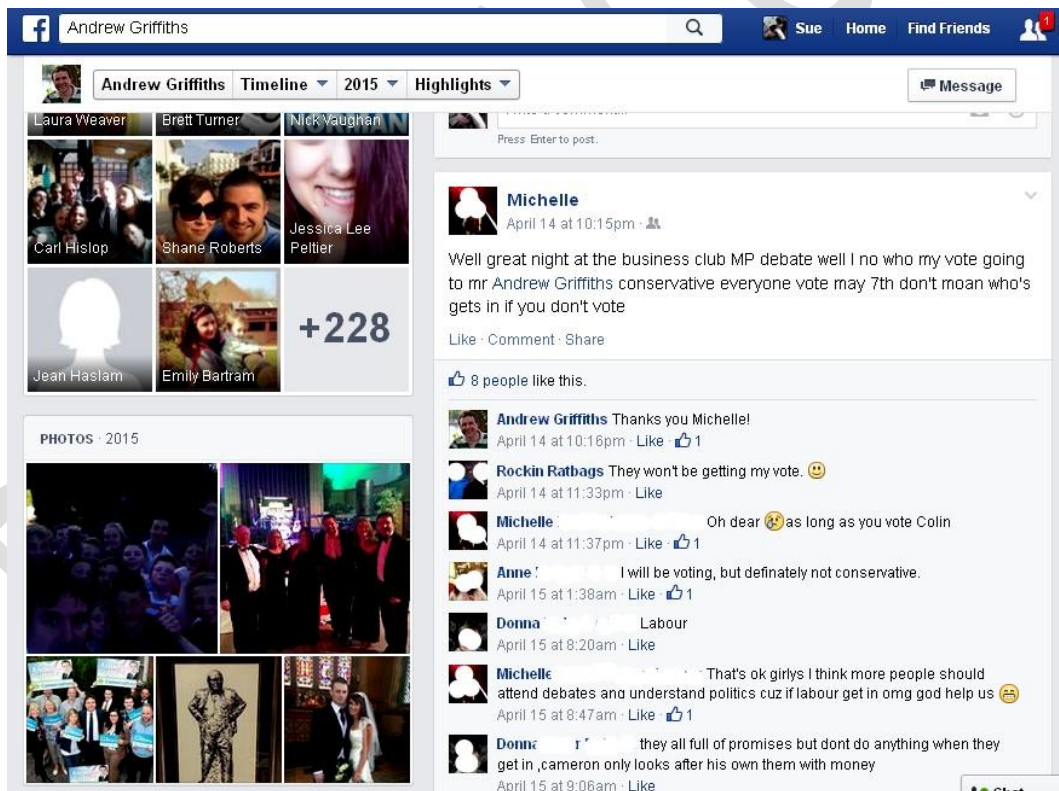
Andrew Griffiths

Sue Home Find Friends 1

Andrew Griffiths Timeline 2015 Highlights

Message

Laura Weaver Brett Turner Nick Vaughan

Carl Hislop Shane Roberts Jessica Lee Peltier

Jean Haslam Emily Bartram +228

PHOTOS · 2015

Press Enter to post.

Michelle
April 14 at 10:15pm

Well great night at the business club MP debate well I no who my vote going to mr Andrew Griffiths conservative everyone vote may 7th don't moan who's gets in if you don't vote

Like · Comment · Share

8 people like this.

Andrew Griffiths Thanks you Michelle!
April 14 at 10:16pm · Like · 1

Rockin Ratbags They won't be getting my vote.
April 14 at 11:33pm · Like

Michelle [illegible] Oh dear as long as you vote Colin
April 14 at 11:37pm · Like · 1

Anne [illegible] I will be voting, but definately not conservative.
April 15 at 1:38am · Like · 1

Donna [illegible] Labour
April 15 at 8:20am · Like

Michelle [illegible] That's ok girlys I think more people should attend debates and understand politics cuz if labour get in omg god help us
April 15 at 8:47am · Like · 1

Donna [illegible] they all full of promises but dont do anything when they get in ,cameron only looks after his own them with money
April 15 at 9:06am · Like

Chat